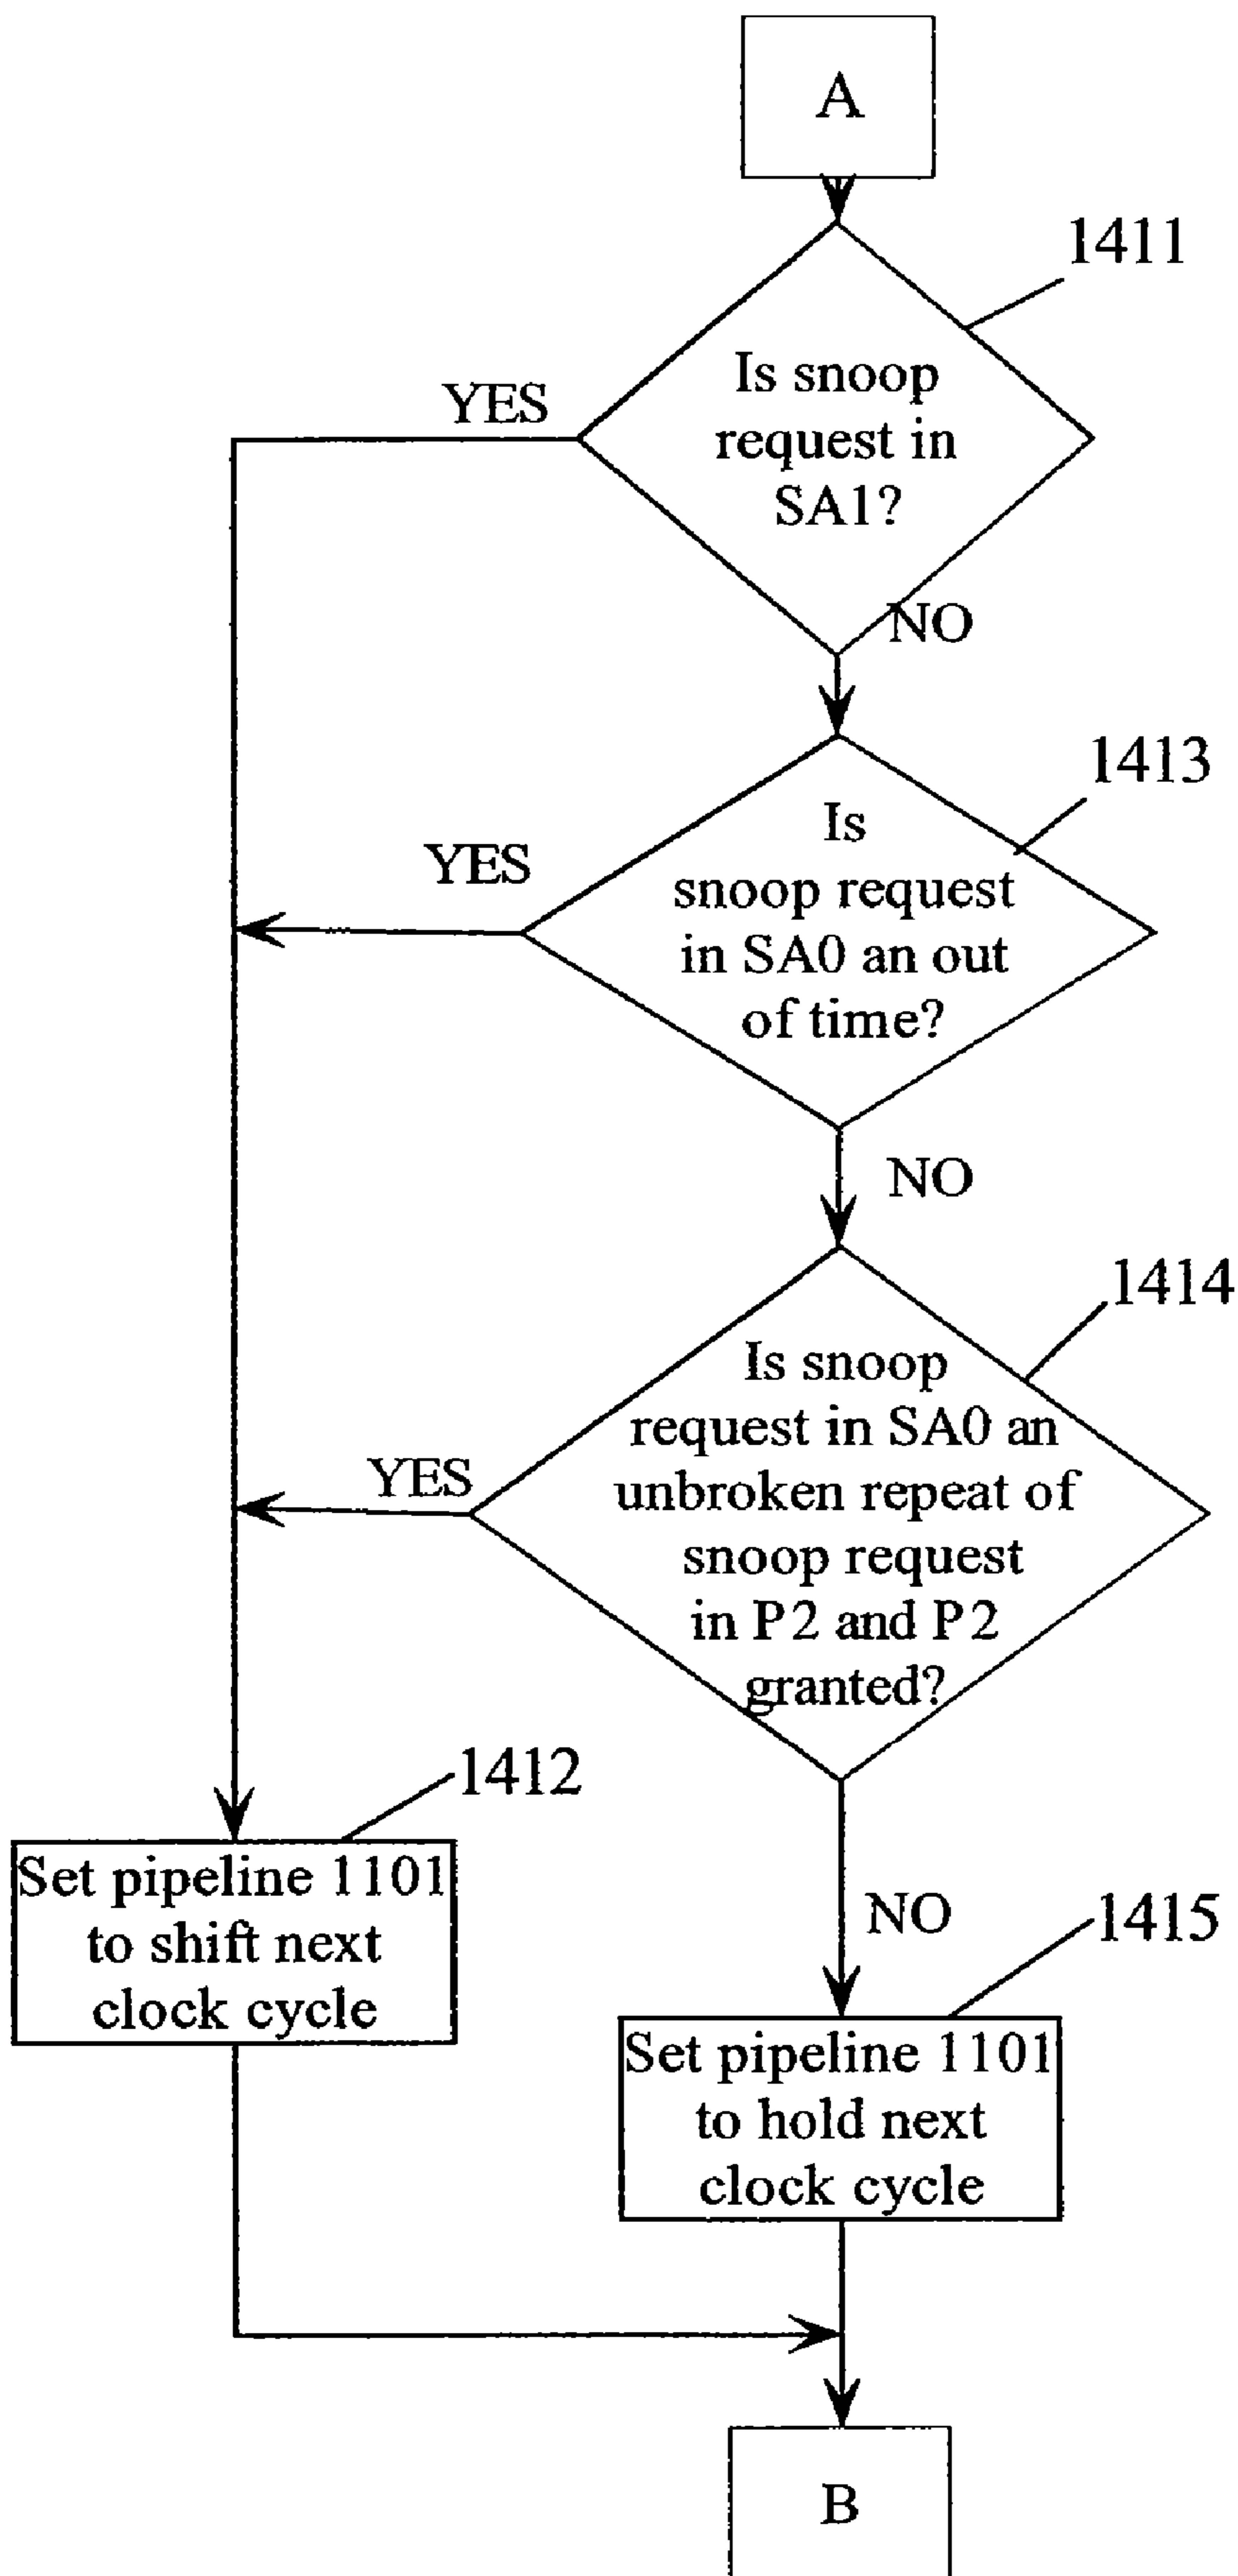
A

1411

Is snoop request in SA1?

YES

NO

1413

Is snoop request in SA0 an out of time?

YES

NO

1414

Is snoop request in SA0 an unbroken repeat of snoop request in P2 and P2 granted?

YES

NO

1412

Set pipeline 1101 to shift next clock cycle

1415

Set pipeline 1101 to hold next clock cycle

B